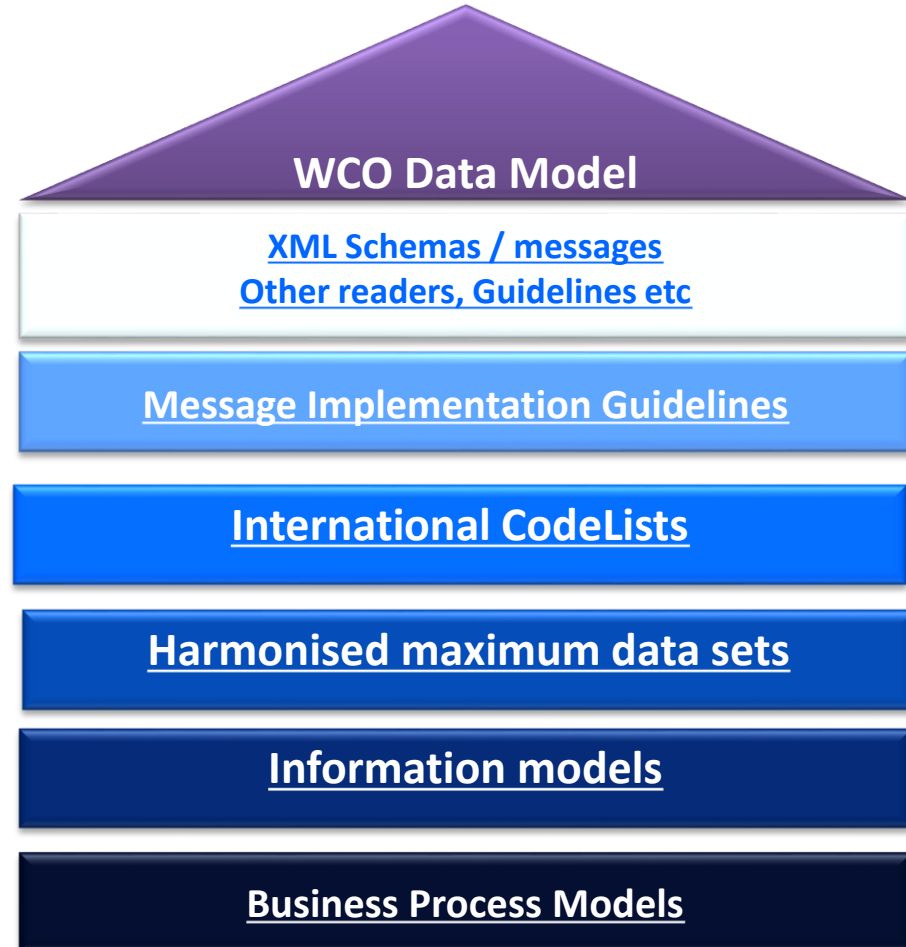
WCO Data Model

XML Schemas / messages
Other readers, Guidelines etc

Message Implementation Guidelines

International CodeLists

Harmonised maximum data sets

Information models

Business Process Models